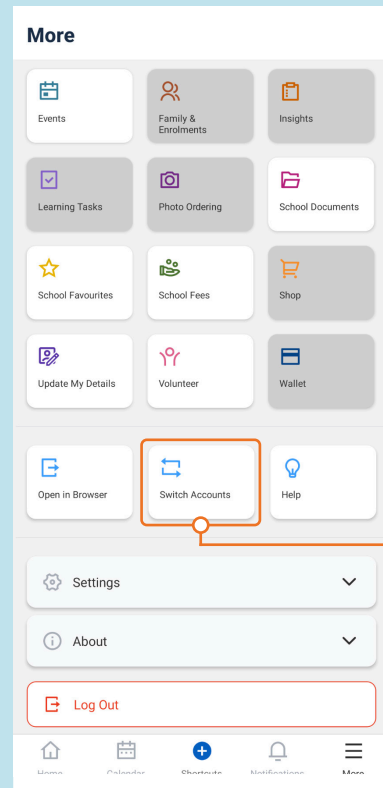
More

Events
Family & Enrolments
Insights
Learning Tasks
Photo Ordering
School Documents
School Favourites
School Fees
Shop
Update My Details
Volunteer
Wallet

Open in Browser
Switch Accounts
Help

Settings

About

Log Out

Home
Calendar
Shortcuts
Notifications
More